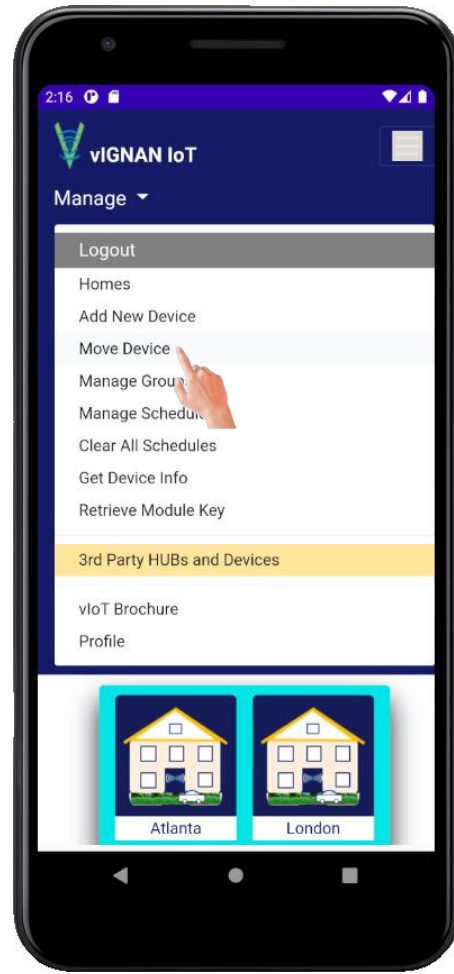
2:16

vIGNAN IoT

Manage

Logout

Homes

Add New Device

Move Device

Manage Grou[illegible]

Manage Schedul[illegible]

Clear All Schedules

Get Device Info

Retrieve Module Key

3rd Party HUBs and Devices

vIoT Brochure

Profile

Atlanta

London